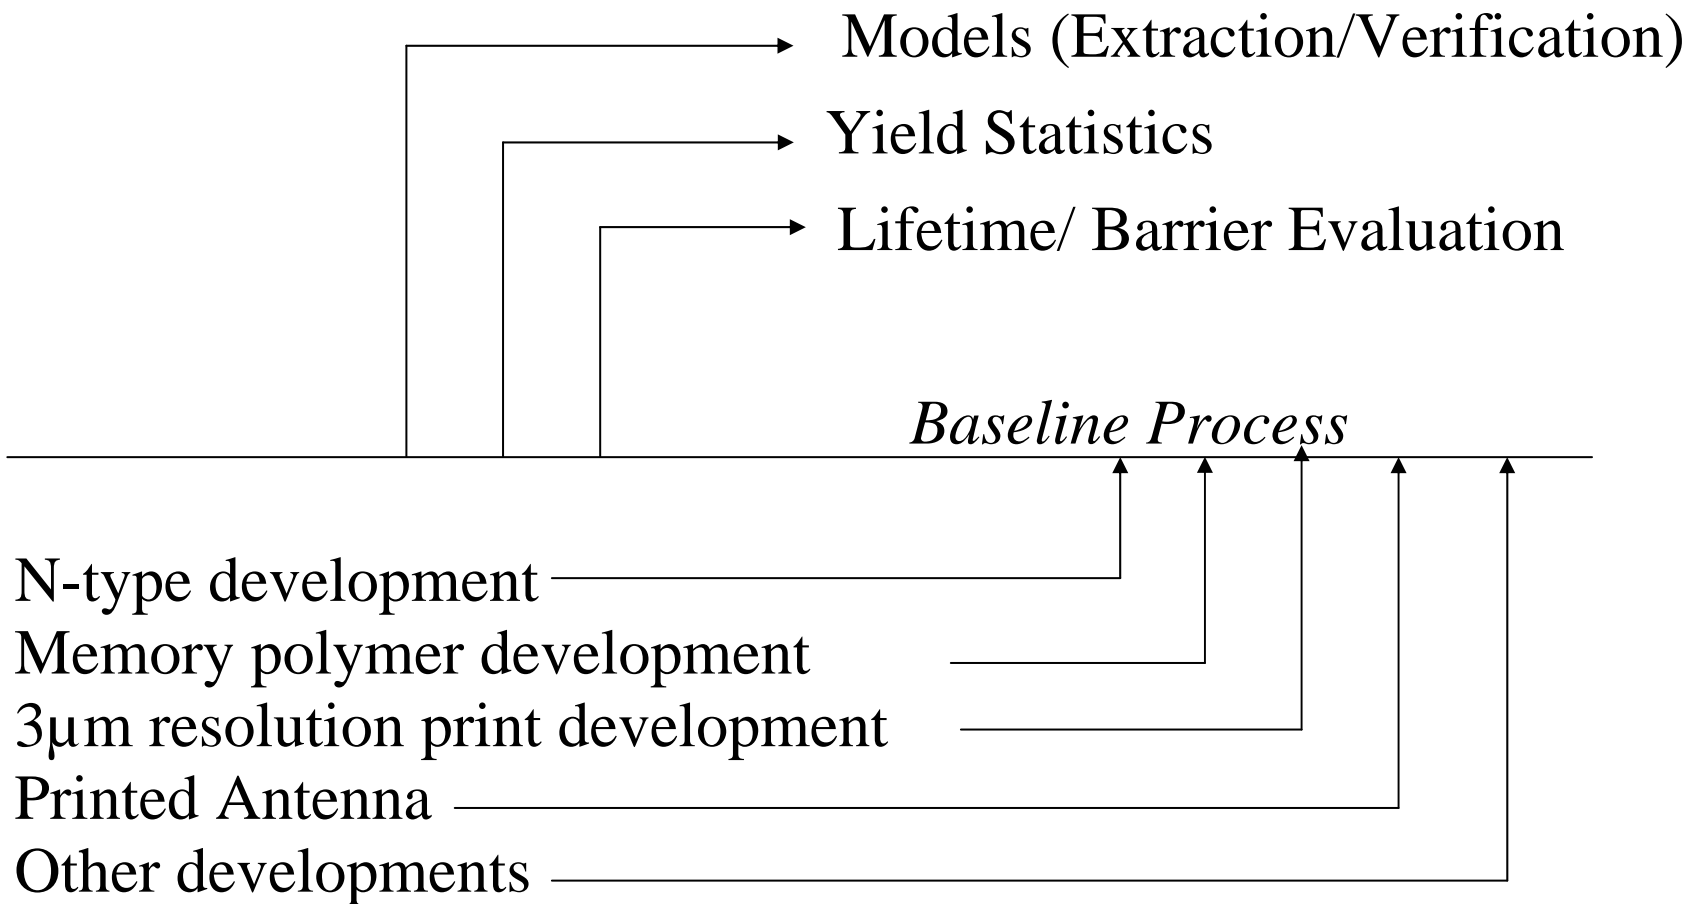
Models (Extraction/Verification)

Yield Statistics

Lifetime/ Barrier Evaluation

*Baseline Process*

N-type development

Memory polymer development

3μm resolution print development

Printed Antenna

Other developments